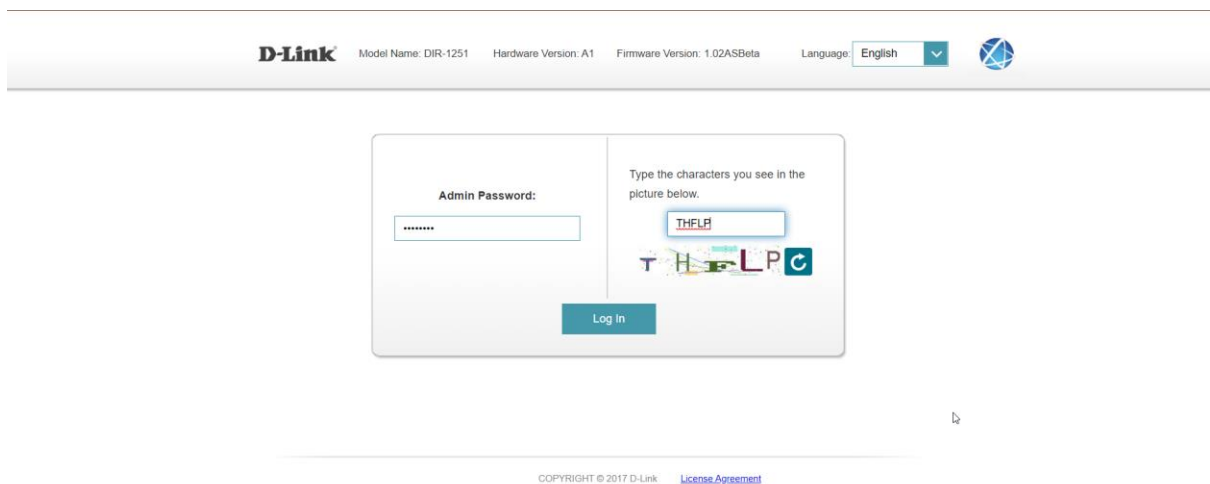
D-Link Model Name: DIR-1251 Hardware Version: A1 Firmware Version: 1.02ASBeta Language: English

Admin Password:

••••••••

Type the characters you see in the picture below.

THFLP

T H F L P

Log In

COPYRIGHT © 2017 D-Link License Agreement